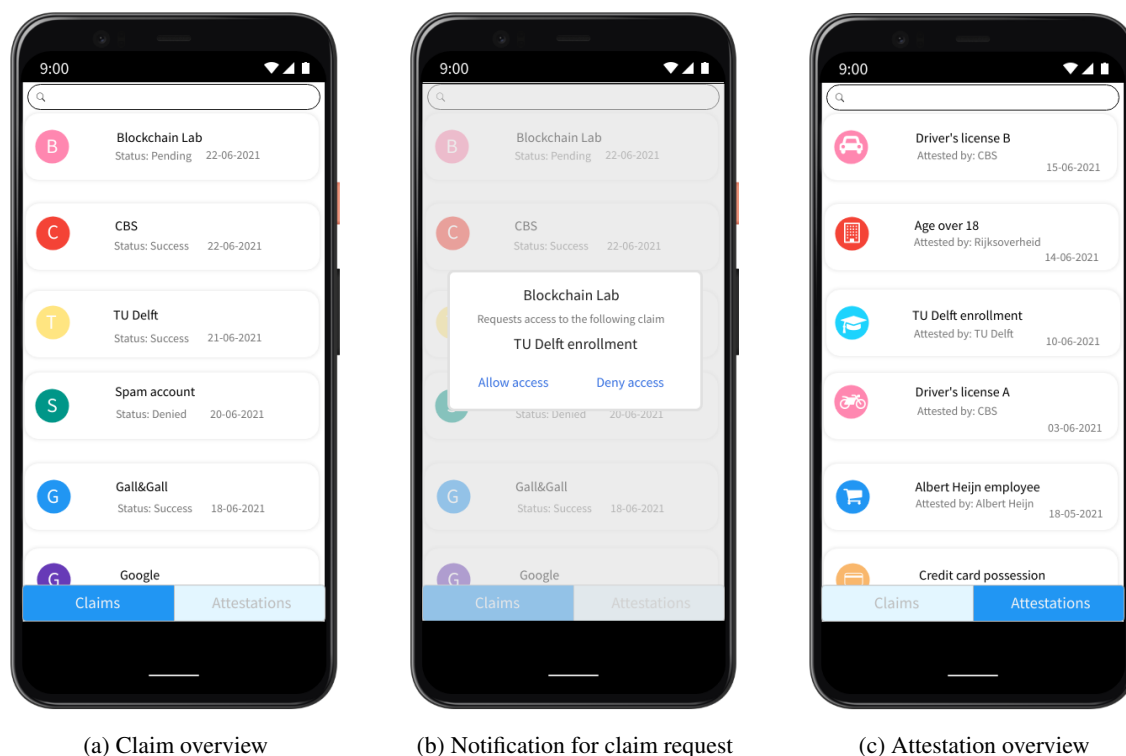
9:00

B Blockchain Lab
Status: Pending 22-06-2021

C CBS
Status: Success 22-06-2021

T TU Delft
Status: Success 21-06-2021

S Spam account
Status: Denied 20-06-2021

G Gall&Gall
Status: Success 18-06-2021

G Google

Claims Attestations

(a) Claim overview

9:00

B Blockchain Lab
Status: Pending 22-06-2021

C CBS
Status: Success 22-06-2021

Blockchain Lab
Requests access to the following claim
TU Delft enrollment
Allow access Deny access

Status: Denied 20-06-2021

G Gall&Gall
Status: Success 18-06-2021

G Google

Claims Attestations

(b) Notification for claim request

9:00

Driver's license B
Attested by: CBS
15-06-2021

Age over 18
Attested by: Rijksoverheid
14-06-2021

TU Delft enrollment
Attested by: TU Delft
10-06-2021

Driver's license A
Attested by: CBS
03-06-2021

Albert Heijn employee
Attested by: Albert Heijn
18-05-2021

Credit card possession

Claims Attestations

(c) Attestation overview